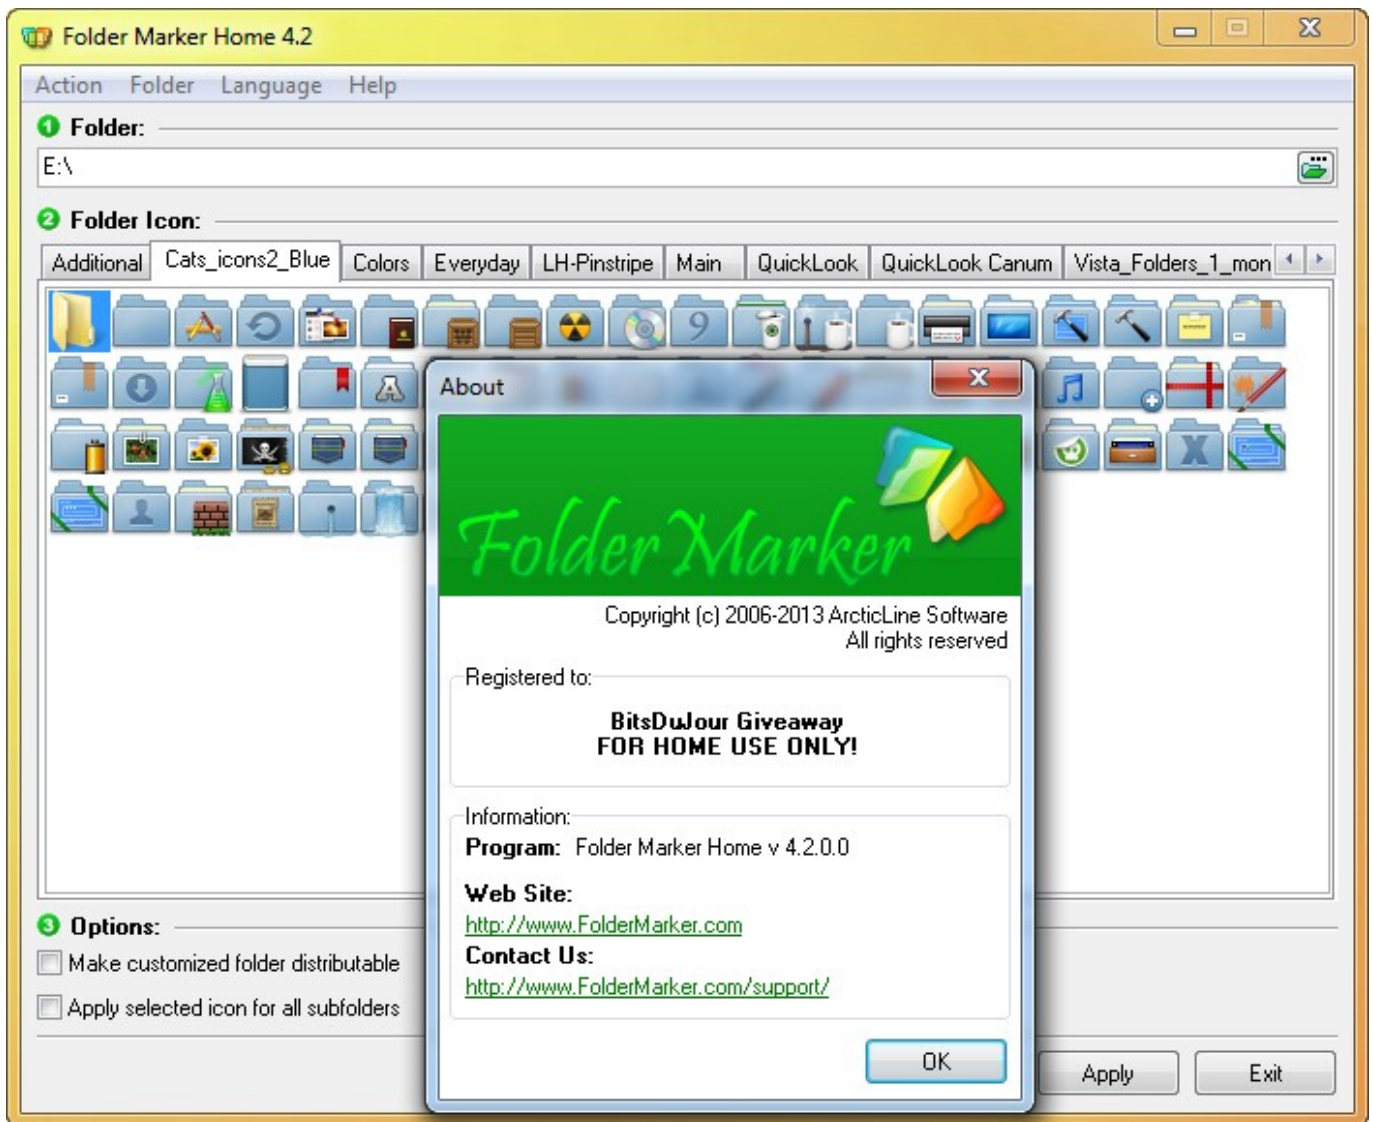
Folder Marker Home 4.2

Action Folder Language Help

1 Folder:

E:\

2 Folder Icon:

Additional | Cats_icons2_Blue | Colors | Everyday | LH-Pinstripe | Main | QuickLook | QuickLook Canum | Vista_Folders_1_mon

9

About

Folder Marker

Copyright (c) 2006-2013 ArcticLine Software
All rights reserved

Registered to:

BitsDuJour Giveaway
FOR HOME USE ONLY!

Information:

Program: Folder Marker Home v 4.2.0.0

Web Site:

http://www.FolderMarker.com

Contact Us:

http://www.FolderMarker.com/support/

OK

3 Options:

Make customized folder distributable

Apply selected icon for all subfolders

Apply

Exit